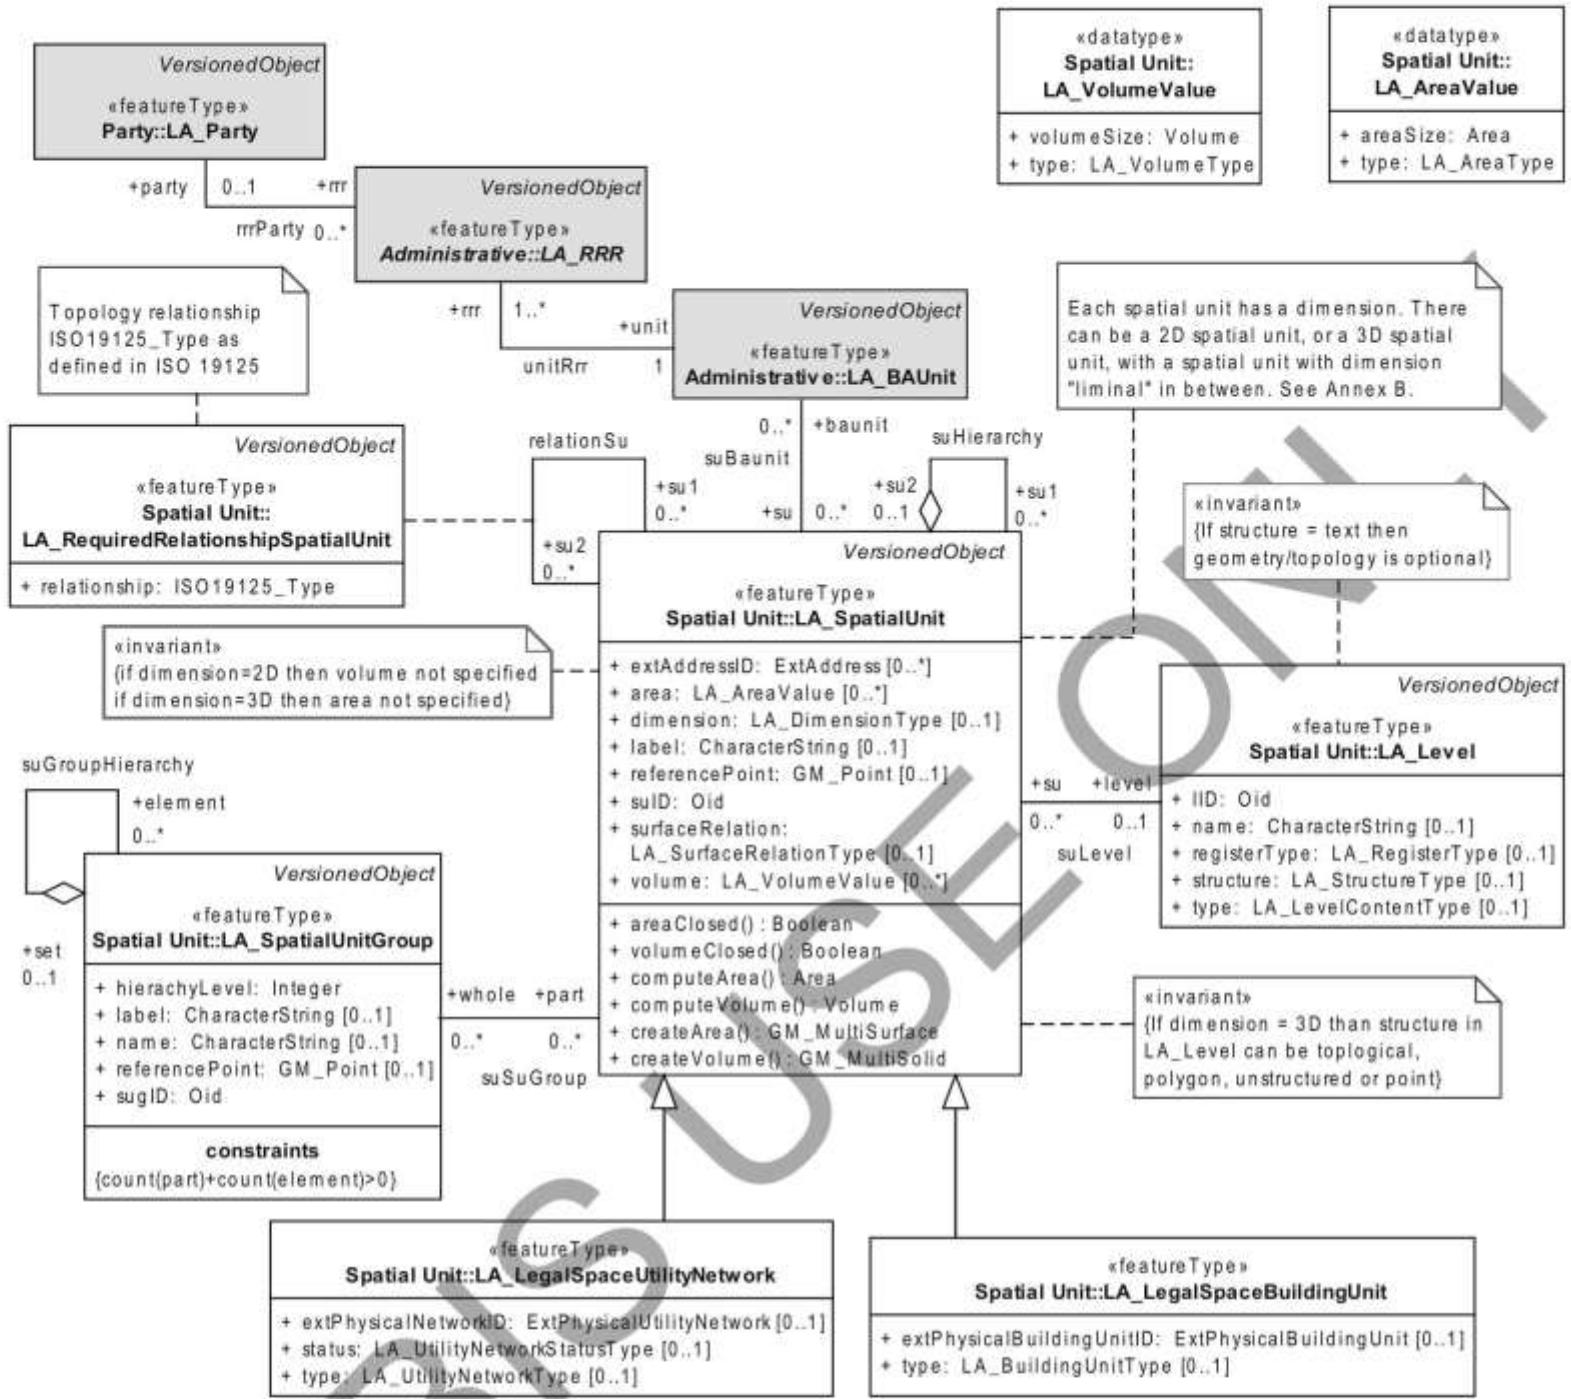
VersionedObject
«featureType»
Party::LA_Party

«datatype»
Spatial Unit::
LA_VolumeValue
+ volumeSize: Volume
+ type: LA_VolumeType

«datatype»
Spatial Unit::
LA_AreaValue
+ areaSize: Area
+ type: LA_AreaType

+party 0..1 +rrr
rrrParty 0..*

VersionedObject
«featureType»
Administrative::LA_RRR

Topology relationship ISO19125_Type as defined in ISO 19125

+rrr 1..* +unit
unitRrr 1

VersionedObject
«featureType»
Administrative::LA_BAUnit

Each spatial unit has a dimension. There can be a 2D spatial unit, or a 3D spatial unit, with a spatial unit with dimension "liminal" in between. See Annex B.

VersionedObject
«featureType»
Spatial Unit::
LA_RequiredRelationshipSpatialUnit
+ relationship: ISO19125_Type

relationSu
0..* +baunit
suBaunit
suHierarchy
+su1 0..*
+su 0..*
+su2 0..1
+su1 0..*
+su2 0..*

«invariant»
{If structure = text then geometry/topology is optional}

VersionedObject
«featureType»
Spatial Unit::LA_SpatialUnit
+ extAddressID: ExtAddress [0..*]
+ area: LA_AreaValue [0..*]
+ dimension: LA_DimensionType [0..1]
+ label: CharacterString [0..1]
+ referencePoint: GM_Point [0..1]
+ suID: Oid
+ surfaceRelation: LA_SurfaceRelationType [0..1]
+ volume: LA_VolumeValue [0..*]
+ areaClosed() : Boolean
+ volumeClosed() : Boolean
+ computeArea() : Area
+ computeVolume() : Volume
+ createArea() : GM_MultiSurface
+ createVolume() : GM_MultiSolid

«invariant»
{if dimension=2D then volume not specified
if dimension=3D then area not specified}

VersionedObject
«featureType»
Spatial Unit::LA_Level
+ lID: Oid
+ name: CharacterString [0..1]
+ registerType: LA_RegisterType [0..1]
+ structure: LA_StructureType [0..1]
+ type: LA_LevelContentType [0..1]

+su +level
0..* 0..1
suLevel

suGroupHierarchy
+element
0..*
+set
0..1

VersionedObject
«featureType»
Spatial Unit::LA_SpatialUnitGroup
+ hierachyLevel: Integer
+ label: CharacterString [0..1]
+ name: CharacterString [0..1]
+ referencePoint: GM_Point [0..1]
+ sugID: Oid
constraints
{count(part)+count(element)>0}

+whole +part
0..* 0..*
suSuGroup

«invariant»
{If dimension = 3D than structure in LA_Level can be toplogical, polygon, unstructured or point}

«featureType»
Spatial Unit::LA_LegalSpaceUtilityNetwork
+ extPhysicalNetworkID: ExtPhysicalUtilityNetwork [0..1]
+ status: LA_UtilityNetworkStatusType [0..1]
+ type: LA_UtilityNetworkType [0..1]

«featureType»
Spatial Unit::LA_LegalSpaceBuildingUnit
+ extPhysicalBuildingUnitID: ExtPhysicalBuildingUnit [0..1]
+ type: LA_BuildingUnitType [0..1]

FOR ISO USE ONLY